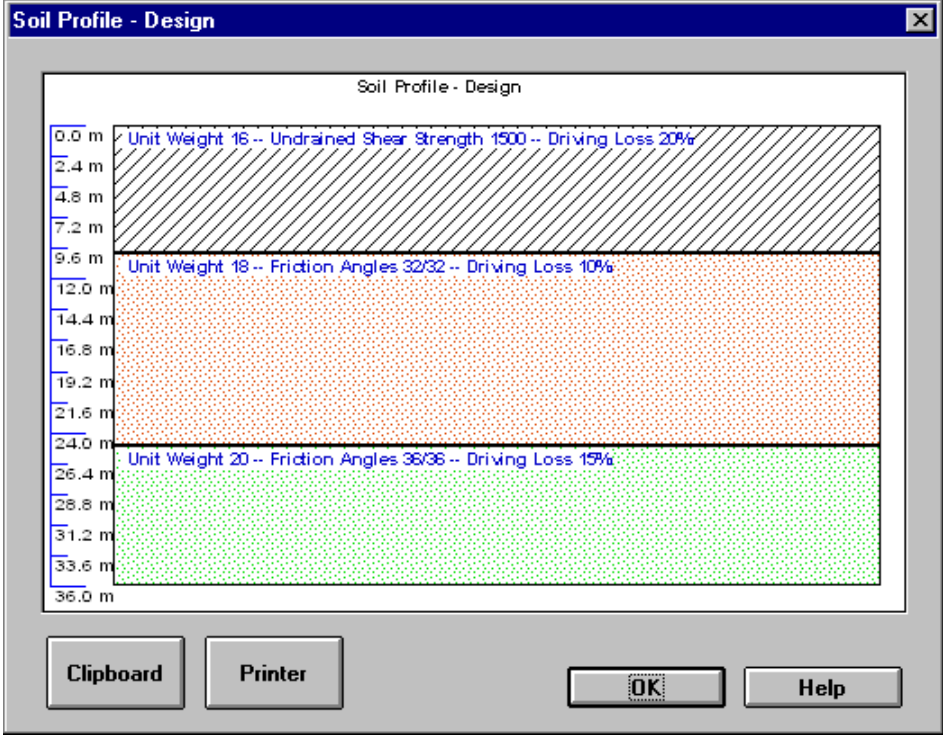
Soil Profile - Design

Soil Profile - Design

0.0 m
2.4 m
4.8 m
7.2 m
9.6 m
12.0 m
14.4 m
16.8 m
19.2 m
21.6 m
24.0 m
26.4 m
28.8 m
31.2 m
33.6 m
36.0 m

Unit Weight 16 -- Undrained Shear Strength 1500 -- Driving Loss 20%

Unit Weight 18 -- Friction Angles 32/32 -- Driving Loss 10%

Unit Weight 20 -- Friction Angles 36/36 -- Driving Loss 15%

Clipboard

Printer

OK

Help